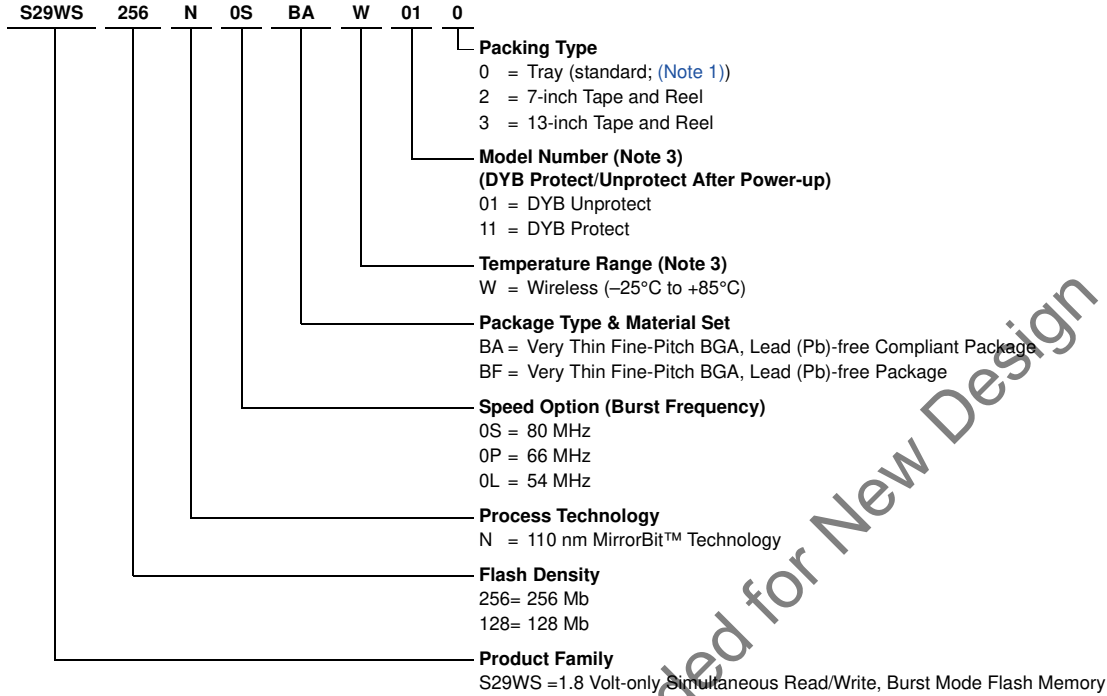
S29WS 256 N 0S BA W 01 0

Packing Type
0 = Tray (standard; (Note 1))
2 = 7-inch Tape and Reel
3 = 13-inch Tape and Reel

Model Number (Note 3)
(DYB Protect/Unprotect After Power-up)
01 = DYB Unprotect
11 = DYB Protect

Temperature Range (Note 3)
W = Wireless (–25°C to +85°C)

Package Type & Material Set
BA = Very Thin Fine-Pitch BGA, Lead (Pb)-free Compliant Package
BF = Very Thin Fine-Pitch BGA, Lead (Pb)-free Package

Speed Option (Burst Frequency)
0S = 80 MHz
0P = 66 MHz
0L = 54 MHz

Process Technology
N = 110 nm MirrorBit™ Technology

Flash Density
256= 256 Mb
128= 128 Mb

Product Family
S29WS =1.8 Volt-only Simultaneous Read/Write, Burst Mode Flash Memory

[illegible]ded for New Design